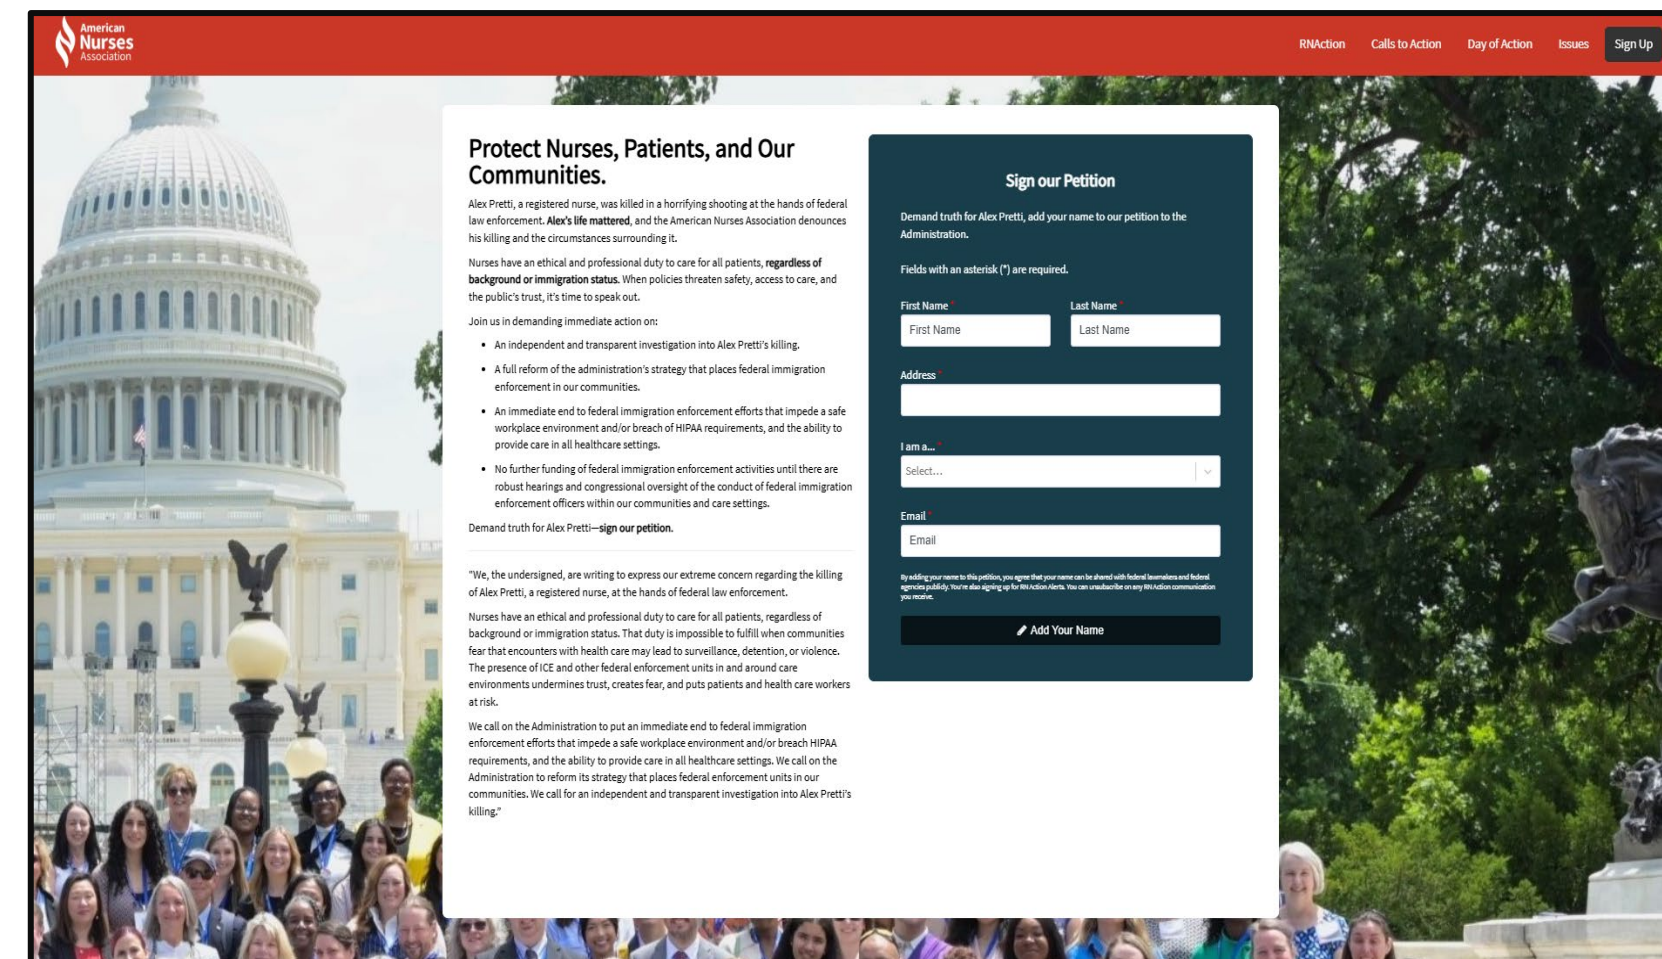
American Nurses Association

RNAction Calls to Action Day of Action Issues Sign Up

Protect Nurses, Patients, and Our Communities.

Alex Pretti, a registered nurse, was killed in a horrifying shooting at the hands of federal law enforcement. **Alex's life mattered**, and the American Nurses Association denounces his killing and the circumstances surrounding it.

Nurses have an ethical and professional duty to care for all patients, **regardless of background or immigration status.** When policies threaten safety, access to care, and the public's trust, it's time to speak out.

Join us in demanding immediate action on:

- An independent and transparent investigation into Alex Pretti's killing.
- A full reform of the administration's strategy that places federal immigration enforcement in our communities.
- An immediate end to federal immigration enforcement efforts that impede a safe workplace environment and/or breach of HIPAA requirements, and the ability to provide care in all healthcare settings.
- No further funding of federal immigration enforcement activities until there are robust hearings and congressional oversight of the conduct of federal immigration enforcement officers within our communities and care settings.

Demand truth for Alex Pretti—**sign our petition.**

"We, the undersigned, are writing to express our extreme concern regarding the killing of Alex Pretti, a registered nurse, at the hands of federal law enforcement.

Nurses have an ethical and professional duty to care for all patients, regardless of background or immigration status. That duty is impossible to fulfill when communities fear that encounters with health care may lead to surveillance, detention, or violence. The presence of ICE and other federal enforcement units in and around care environments undermines trust, creates fear, and puts patients and health care workers at risk.

We call on the Administration to put an immediate end to federal immigration enforcement efforts that impede a safe workplace environment and/or breach HIPAA requirements, and the ability to provide care in all healthcare settings. We call on the Administration to reform its strategy that places federal enforcement units in our communities. We call for an independent and transparent investigation into Alex Pretti's killing."

Sign our Petition

Demand truth for Alex Pretti, add your name to our petition to the Administration.

Fields with an asterisk (*) are required.

First Name *
First Name

Last Name *
Last Name

Address *

I am a... *
Select...

Email *
Email

By adding your name to this petition, you agree that your name can be shared with federal lawmakers and federal agencies publicly. You're also signing up for RN Action Alerts. You can unsubscribe on any RNAction communication you receive.

Add Your Name